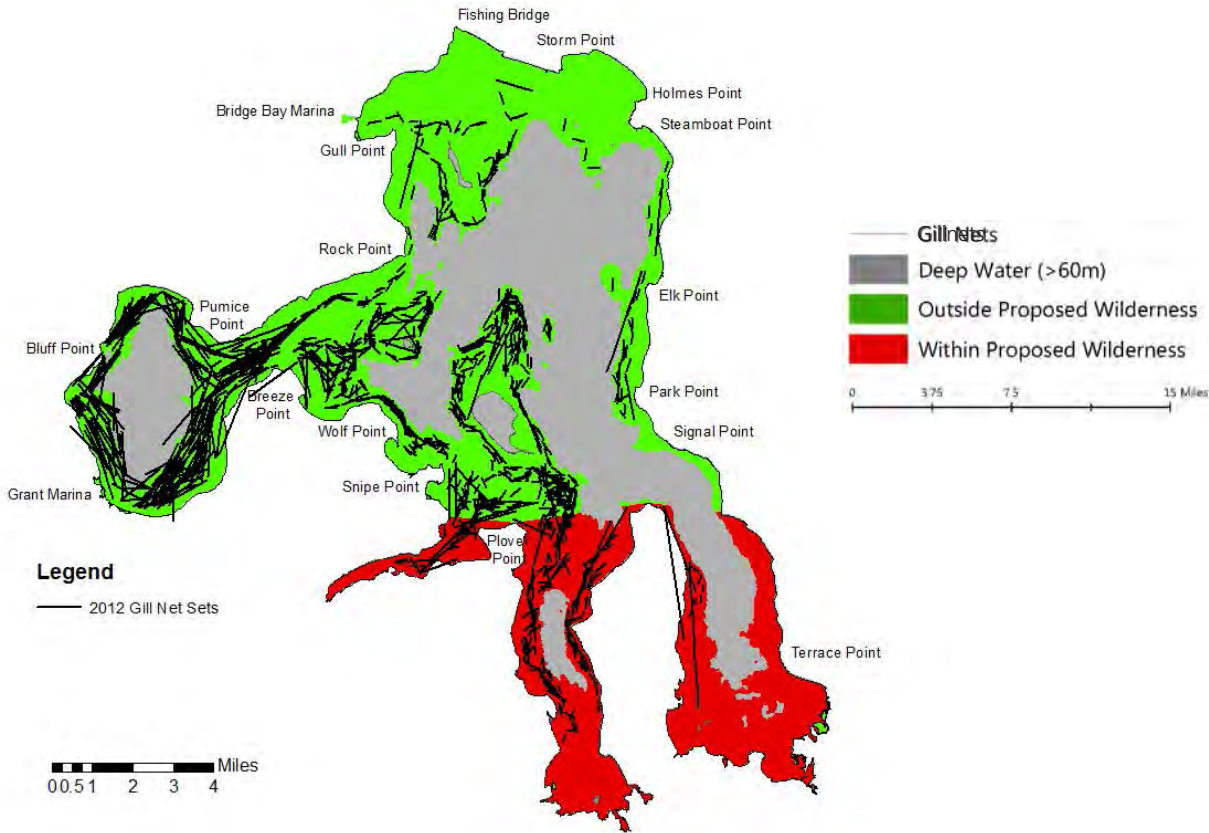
Fishing Bridge
Storm Point
Holmes Point
Steamboat Point
Bridge Bay Marina
Gull Point
Rock Point
Elk Point
Pumice Point
Bluff Point
Breeze Point
Park Point
Signal Point
Wolf Point
Snipe Point
Grant Marina
Plover Point
Terrace Point

GillNets
Deep Water (>60m)
Outside Proposed Wilderness
Within Proposed Wilderness

0 3.75 7.5 15 Miles

Legend
2012 Gill Net Sets

Miles
0 0.5 1 2 3 4